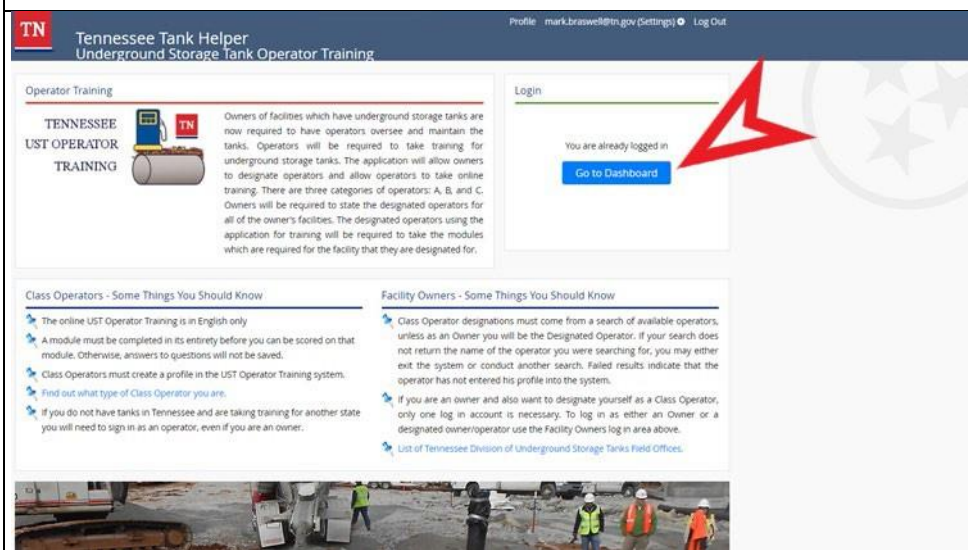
TN

Tennessee Tank Helper
Underground Storage Tank Operator Training

Profile mark.braswell@tn.gov (Settings) Log Out

Operator Training

TENNESSEE UST OPERATOR TRAINING

TN

Owners of facilities which have underground storage tanks are now required to have operators oversee and maintain the tanks. Operators will be required to take training for underground storage tanks. The application will allow owners to designate operators and allow operators to take online training. There are three categories of operators: A, B, and C. Owners will be required to state the designated operators for all of the owner's facilities. The designated operators using the application for training will be required to take the modules which are required for the facility that they are designated for.

Login

You are already logged in

Go to Dashboard

Class Operators - Some Things You Should Know

The online UST Operator Training is in English only

A module must be completed in its entirety before you can be scored on that module. Otherwise, answers to questions will not be saved.

Class Operators must create a profile in the UST Operator Training system.

Find out what type of Class Operator you are.

If you do not have tanks in Tennessee and are taking training for another state you will need to sign in as an operator, even if you are an owner.

Facility Owners - Some Things You Should Know

Class Operator designations must come from a search of available operators, unless as an Owner you will be the Designated Operator. If your search does not return the name of the operator you were searching for, you may either exit the system or conduct another search. Failed results indicate that the operator has not entered his profile into the system.

If you are an owner and also want to designate yourself as a Class Operator, only one log in account is necessary. To log in as either an Owner or a designated owner/operator use the Facility Owners log in area above.

List of Tennessee Division of Underground Storage Tanks Field Offices.